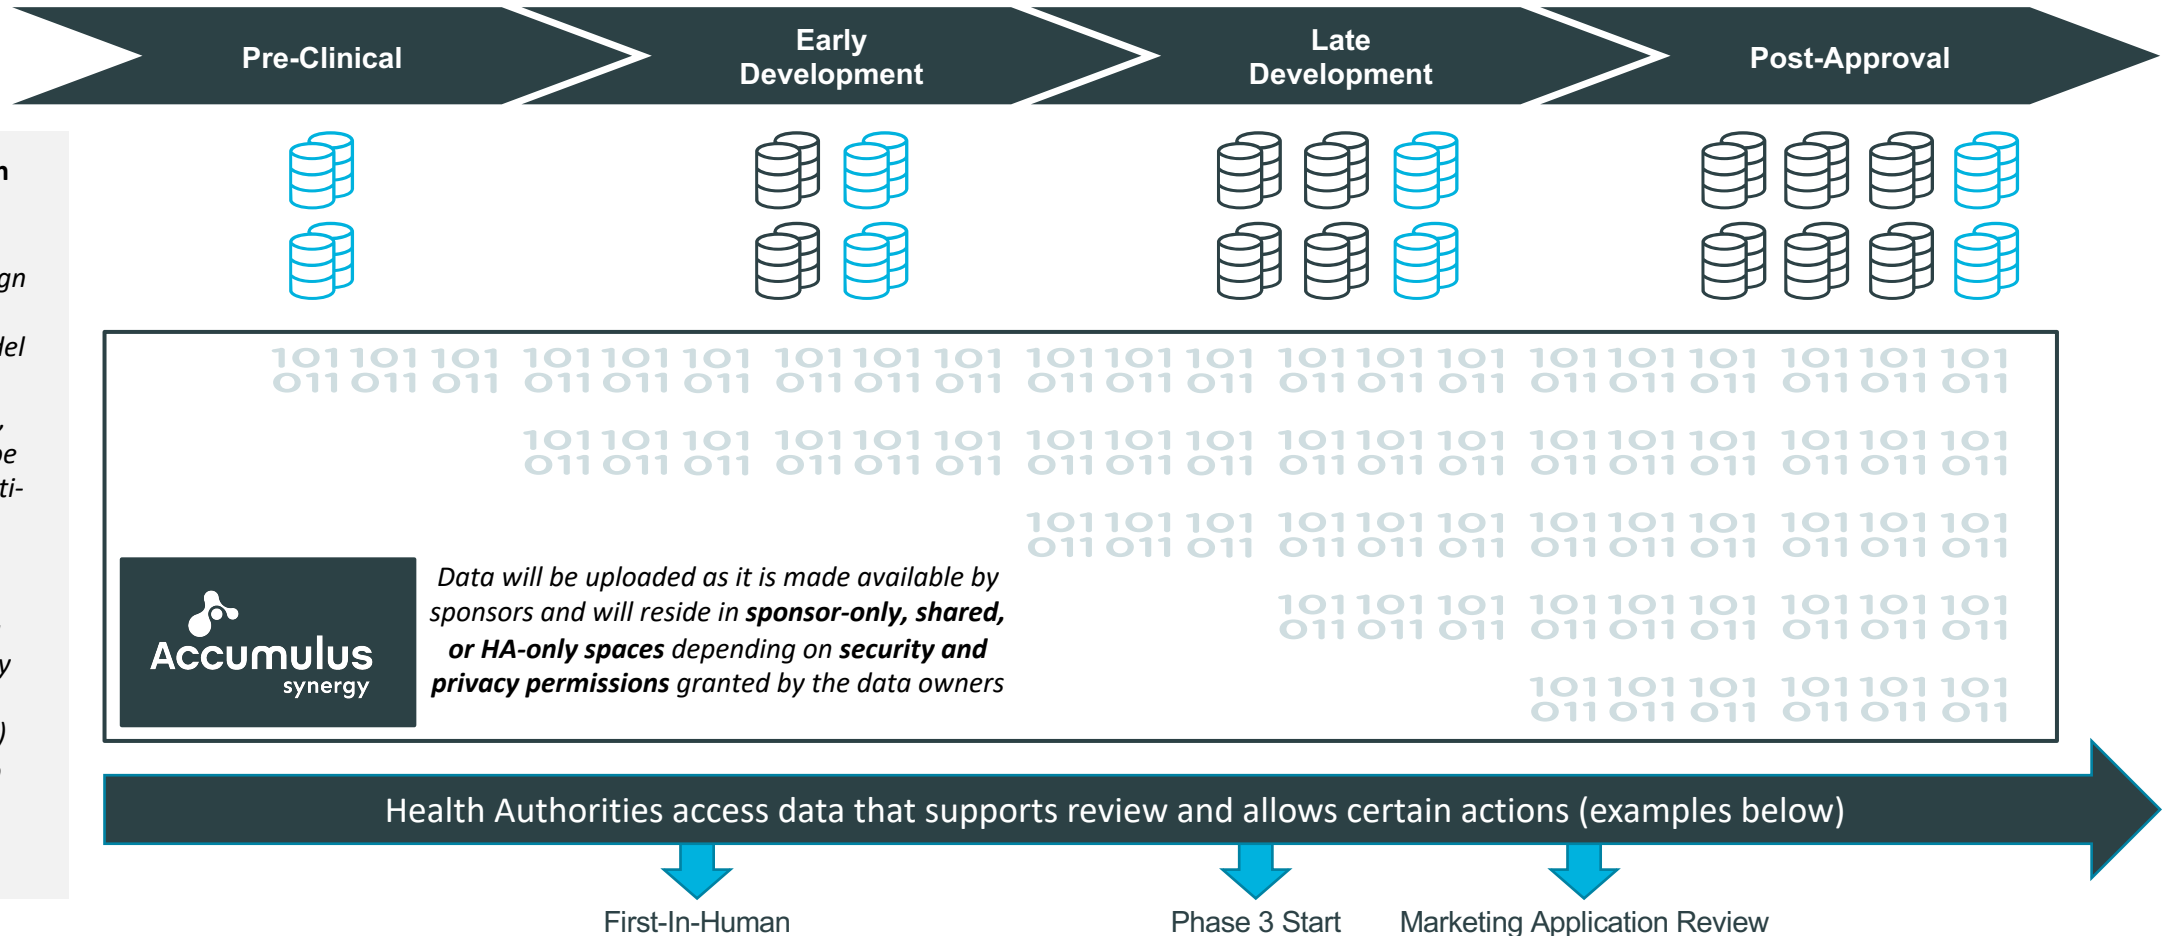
Pre-Clinical

Early Development

Late Development

Post-Approval

n

gn

lel

,
ne
ti-

y

)

101 101 101 101 101 101 101 101 101 101 101 101 101 101 101 101 101 101 101 101 101
011 011 011 011 011 011 011 011 011 011 011 011 011 011 011 011 011 011 011 011 011

101 101 101 101 101 101 101 101 101 101 101 101 101 101 101 101 101 101
011 011 011 011 011 011 011 011 011 011 011 011 011 011 011 011 011 011

101 101 101 101 101 101 101 101 101 101 101 101
011 011 011 011 011 011 011 011 011 011 011 011

101 101 101 101 101 101 101 101 101
011 011 011 011 011 011 011 011 011

101 101 101 101 101 101
011 011 011 011 011 011

Accumulus synergy

*Data will be uploaded as it is made available by sponsors and will reside in **sponsor-only, shared, or HA-only spaces** depending on **security and privacy permissions** granted by the data owners*

Health Authorities access data that supports review and allows certain actions (examples below)

First-In-Human

Phase 3 Start

Marketing Application Review